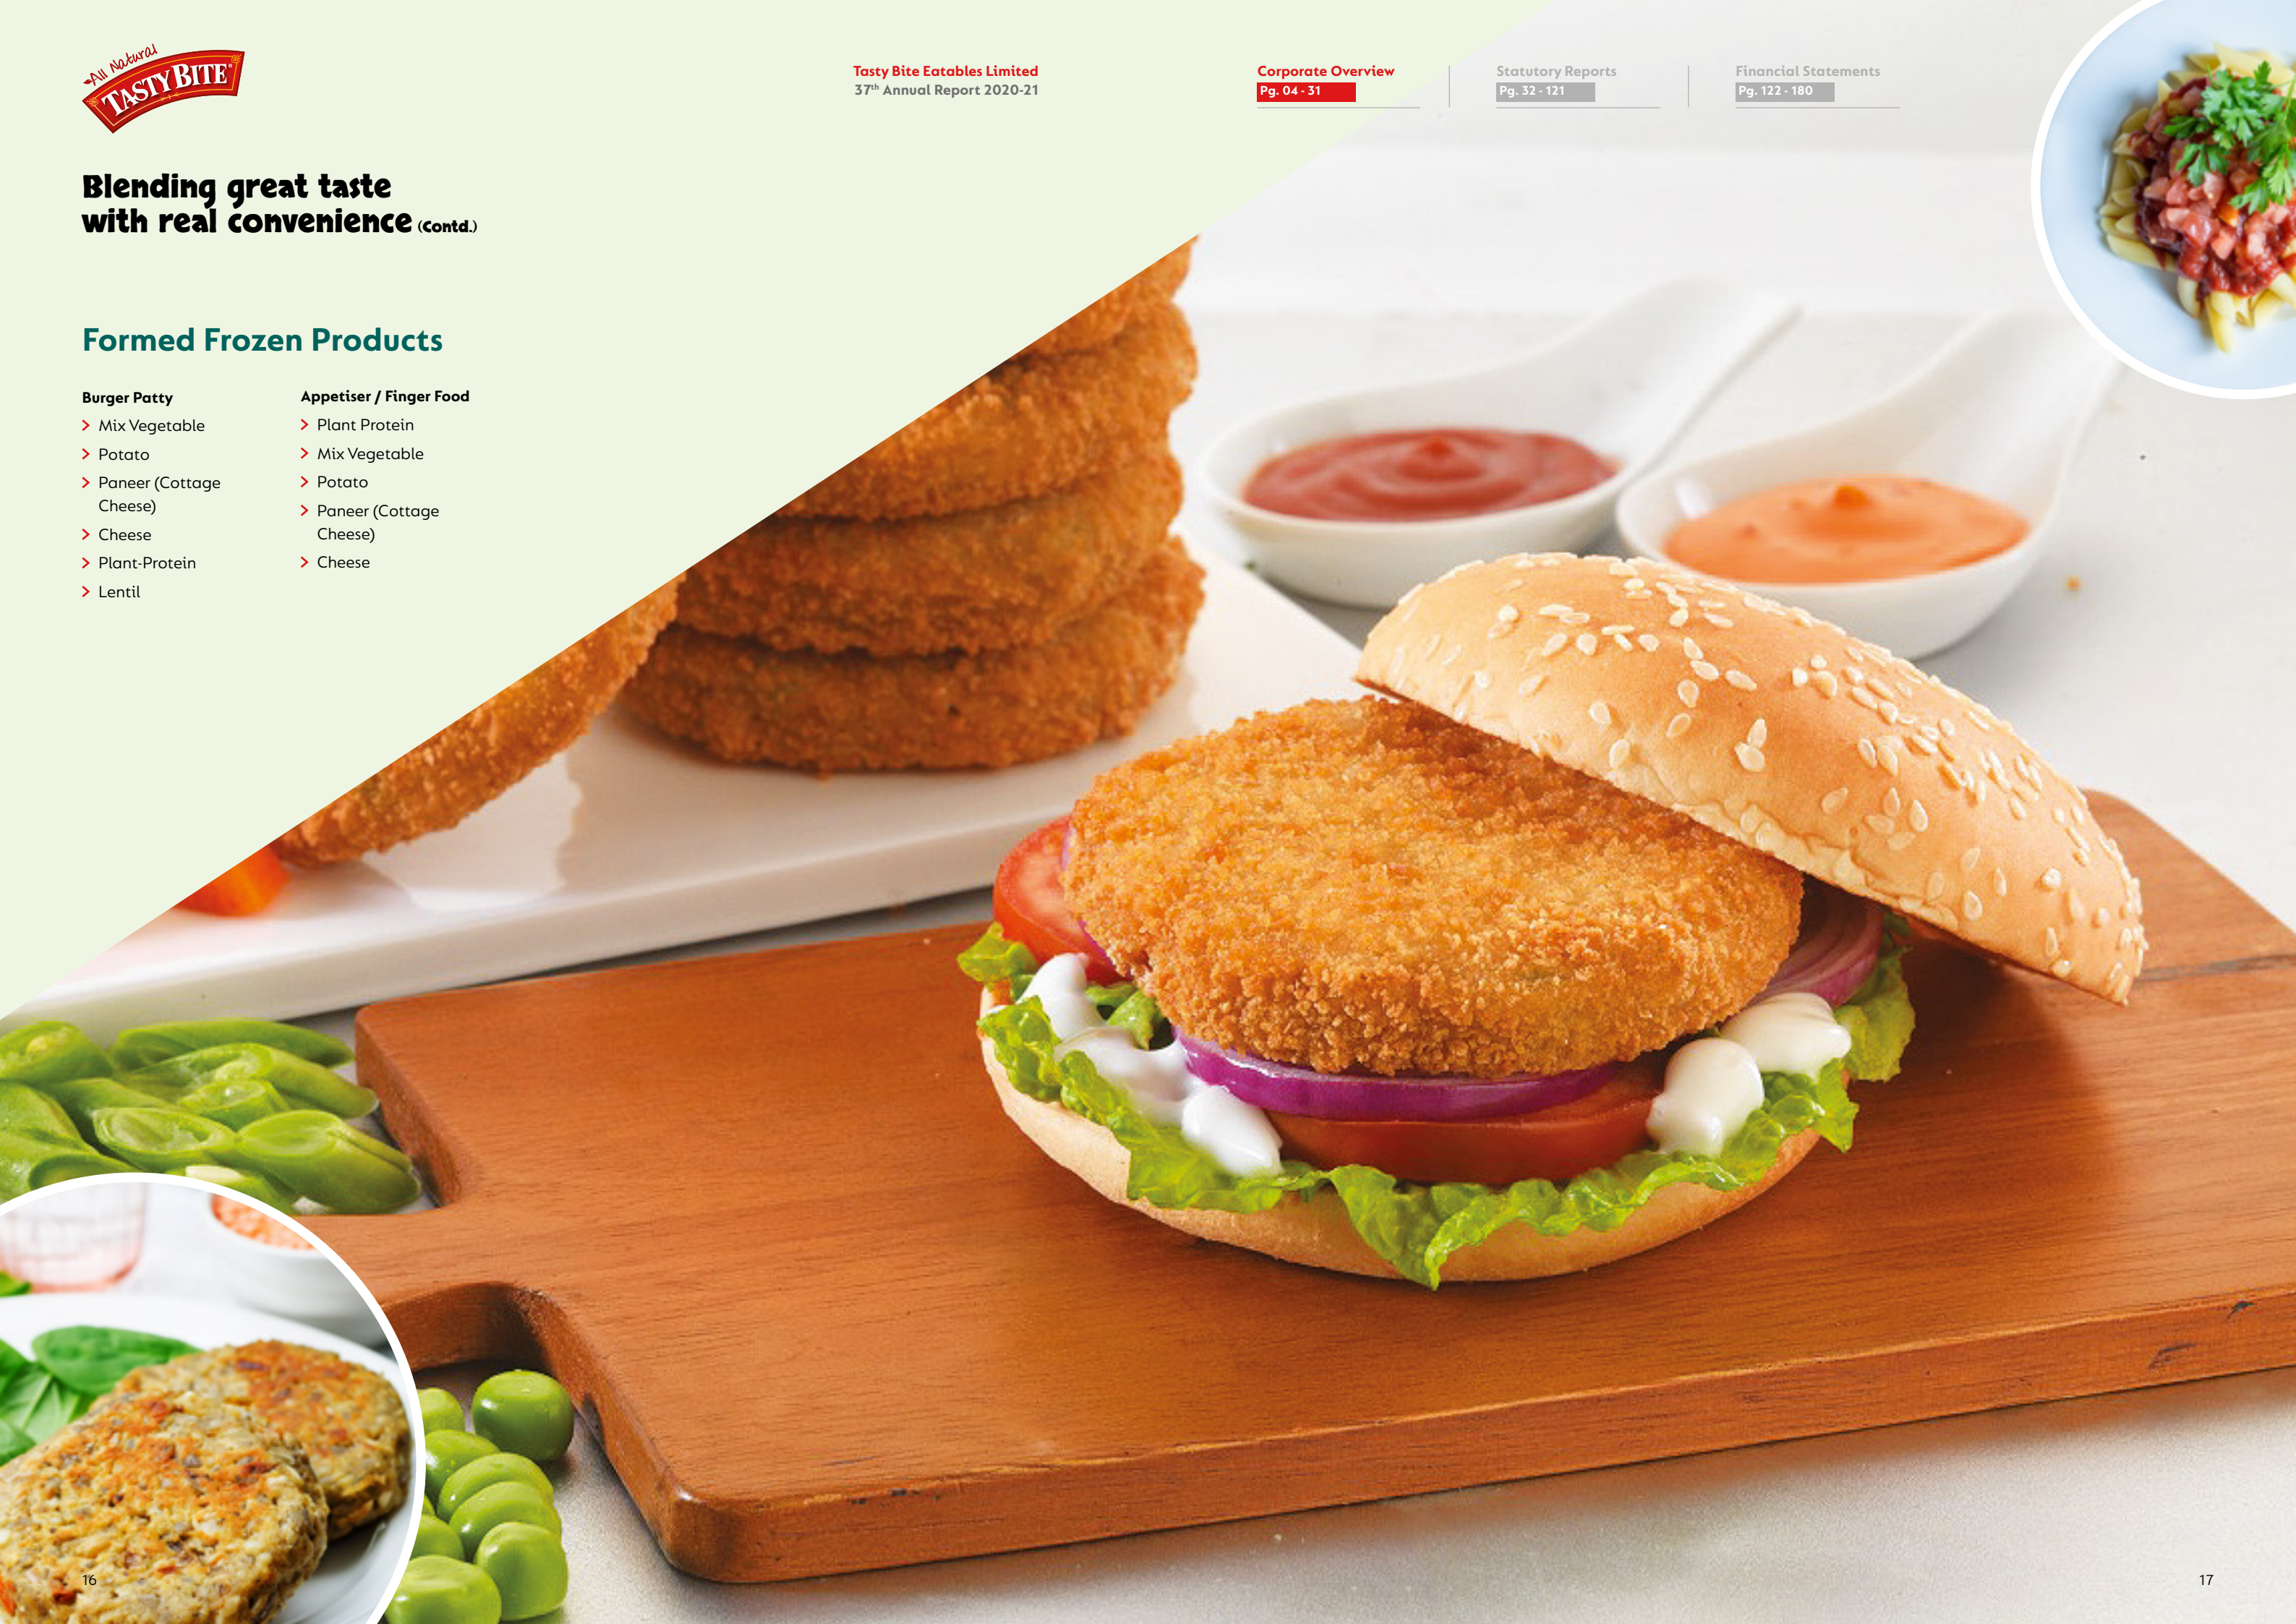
All Natural TASTY BITE

Tasty Bite Eatables Limited
37th Annual Report 2020-21

Corporate Overview
Pg. 04 - 31

Statutory Reports
Pg. 32 - 121

Financial Statements
Pg. 122 - 180

Blending great taste with real convenience (Contd.)

Formed Frozen Products

Burger Patty
> Mix Vegetable
> Potato
> Paneer (Cottage Cheese)
> Cheese
> Plant-Protein
> Lentil

Appetiser / Finger Food
> Plant Protein
> Mix Vegetable
> Potato
> Paneer (Cottage Cheese)
> Cheese

16

17